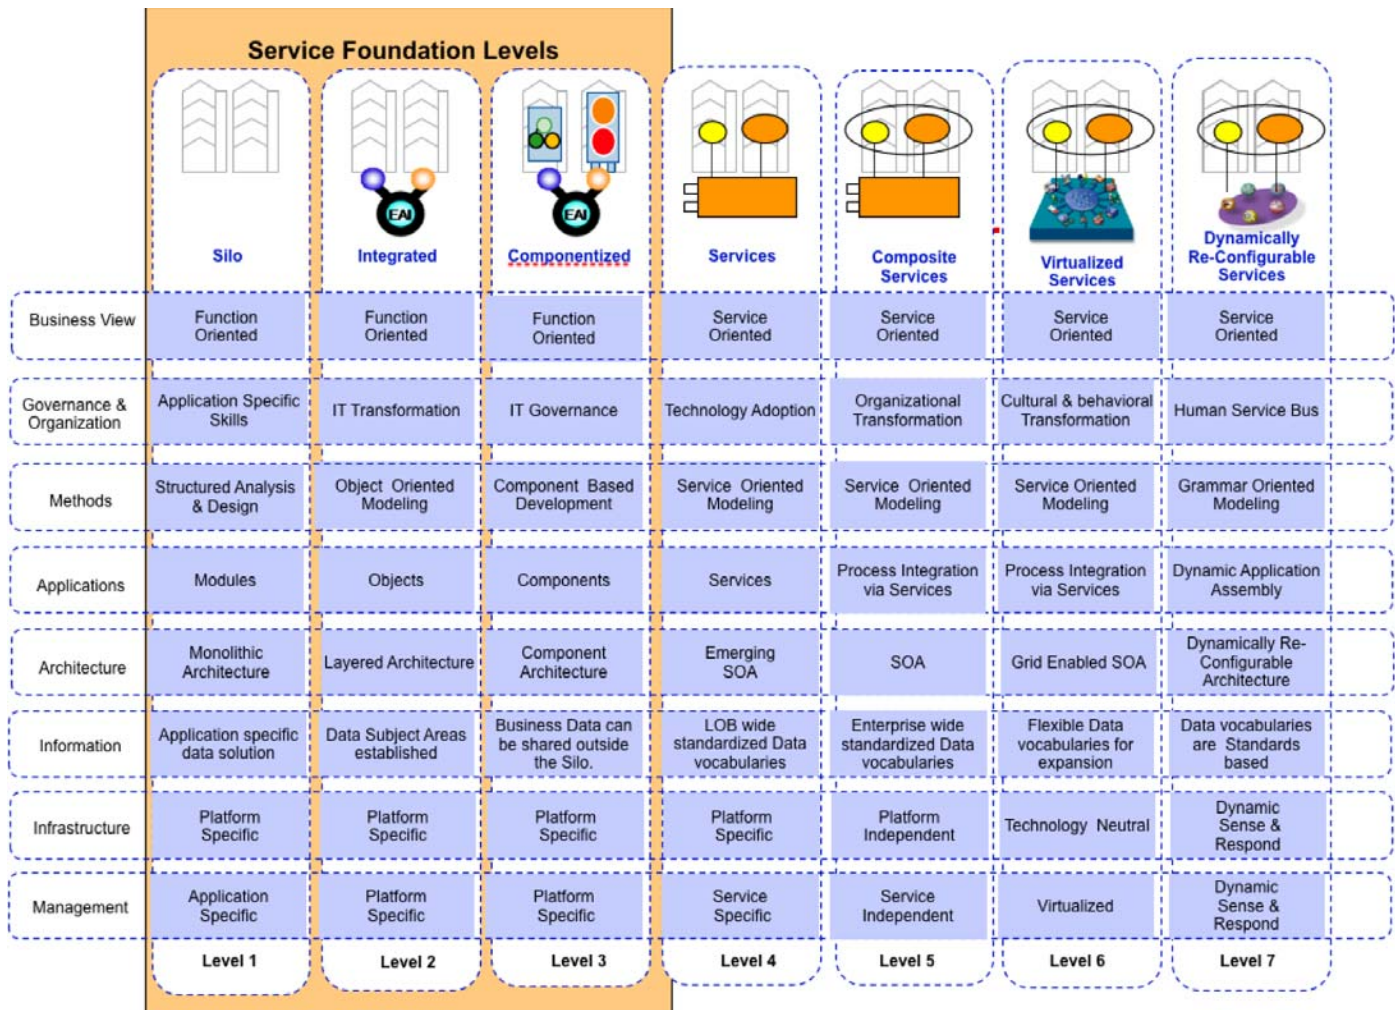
Service Foundation Levels

| | Silo | Integrated | Componentized | Services | Composite Services | Virtualized Services | Dynamically Re-Configurable Services |
|---|---|---|---|---|---|---|---|
| Business View | Function Oriented | Function Oriented | Function Oriented | Service Oriented | Service Oriented | Service Oriented | Service Oriented |
| Governance & Organization | Application Specific Skills | IT Transformation | IT Governance | Technology Adoption | Organizational Transformation | Cultural & behavioral Transformation | Human Service Bus |
| Methods | Structured Analysis & Design | Object Oriented Modeling | Component Based Development | Service Oriented Modeling | Service Oriented Modeling | Service Oriented Modeling | Grammar Oriented Modeling |
| Applications | Modules | Objects | Components | Services | Process Integration via Services | Process Integration via Services | Dynamic Application Assembly |
| Architecture | Monolithic Architecture | Layered Architecture | Component Architecture | Emerging SOA | SOA | Grid Enabled SOA | Dynamically Re-Configurable Architecture |
| Information | Application specific data solution | Data Subject Areas established | Business Data can be shared outside the Silo. | LOB wide standardized Data vocabularies | Enterprise wide standardized Data vocabularies | Flexible Data vocabularies for expansion | Data vocabularies are Standards based |
| Infrastructure | Platform Specific | Platform Specific | Platform Specific | Platform Specific | Platform Independent | Technology Neutral | Dynamic Sense & Respond |
| Management | Application Specific | Platform Specific | Platform Specific | Service Specific | Service Independent | Virtualized | Dynamic Sense & Respond |
| | Level 1 | Level 2 | Level 3 | Level 4 | Level 5 | Level 6 | Level 7 |

EAI
EAI